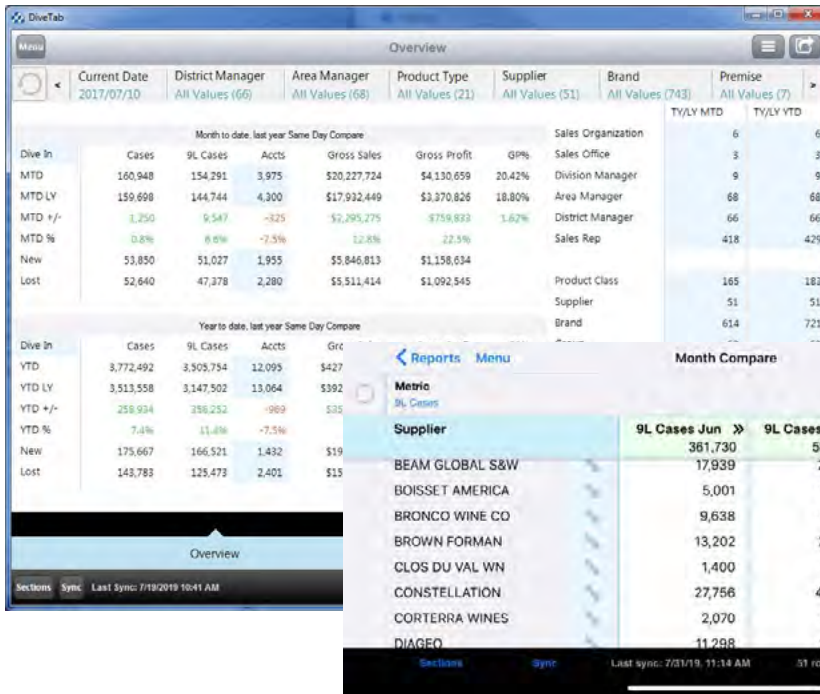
DiveTab

Menu

Overview

Current Date 2017/07/10 | District Manager All Values (66) | Area Manager All Values (68) | Product Type All Values (21) | Supplier All Values (51) | Brand All Values (743) | Premise All Values (7)

Month to date, last year Same Day Compare

| Dive In | Cases | 9L Cases | Accts | Gross Sales | Gross Profit | GP% |
|---|---|---|---|---|---|---|
| MTD | 160,948 | 154,291 | 3,975 | $20,227,724 | $4,130,659 | 20.42% |
| MTD LY | 159,698 | 144,744 | 4,300 | $17,932,449 | $3,370,826 | 18.80% |
| MTD +/- | 1,250 | 9,547 | -325 | $2,295,275 | $759,833 | 1.62% |
| MTD % | 0.8% | 6.6% | -7.5% | 12.8% | 22.5% | |
| New | 53,850 | 51,027 | 1,955 | $5,846,813 | $1,158,634 | |
| Lost | 52,640 | 47,378 | 2,280 | $5,511,414 | $1,092,545 | |

| | TY/LY MTD | TY/LY YTD |
|---|---|---|
| Sales Organization | 6 | 6 |
| Sales Office | 3 | 3 |
| Division Manager | 9 | 9 |
| Area Manager | 68 | 68 |
| District Manager | 66 | 66 |
| Sales Rep | 418 | 429 |
| Product Class | 165 | 182 |
| Supplier | 51 | 51 |
| Brand | 614 | 721 |

Year to date, last year Same Day Compare

| Dive In | Cases | 9L Cases | Accts | Gr |
|---|---|---|---|---|
| YTD | 3,772,492 | 3,505,754 | 12,095 | $427 |
| YTD LY | 3,513,558 | 3,147,502 | 13,064 | $392 |
| YTD +/- | 258,934 | 358,252 | -969 | $35 |
| YTD % | 7.4% | 11.4% | -7.5% | |
| New | 175,667 | 166,521 | 1,432 | $19 |
| Lost | 143,783 | 125,473 | 2,401 | $15 |

Overview

Sections Sync Last Sync: 7/18/2019 10:41 AM

< Reports Menu Month Compare

Metric
9L Cases

| Supplier | 9L Cases Jun » 361,730 | 9L Cases 5 |
|---|---|---|
| BEAM GLOBAL S&W | 17,939 | |
| BOISSET AMERICA | 5,001 | |
| BRONCO WINE CO | 9,638 | |
| BROWN FORMAN | 13,202 | |
| CLOS DU VAL WN | 1,400 | |
| CONSTELLATION | 27,756 | |
| CORTERRA WINES | 2,070 | |
| DIAGEO | 11,298 | |

Sections Sync Last sync: 7/31/19, 11:14 AM 51 ro